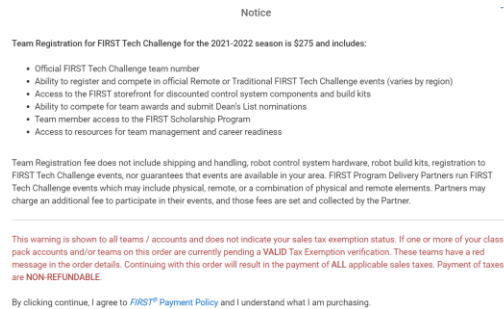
Notice

Team Registration for FIRST Tech Challenge for the 2021-2022 season is $275 and includes:

- Official FIRST Tech Challenge team number
- Ability to register and compete in official Remote or Traditional FIRST Tech Challenge events (varies by region)
- Access to the FIRST storefront for discounted control system components and build kits
- Ability to compete for team awards and submit Dean's List nominations
- Team member access to the FIRST Scholarship Program
- Access to resources for team management and career readiness

Team Registration fee does not include shipping and handling, robot control system hardware, robot build kits, registration to FIRST Tech Challenge events, nor guarantees that events are available in your area. FIRST Program Delivery Partners run FIRST Tech Challenge events which may include physical, remote, or a combination of physical and remote elements. Partners may charge an additional fee to participate in their events, and those fees are set and collected by the Partner.

This warning is shown to all teams / accounts and does not indicate your sales tax exemption status. If one or more of your class pack accounts and/or teams on this order are currently pending a VALID Tax Exemption verification. These teams have a red message in the order details. Continuing with this order will result in the payment of ALL applicable sales taxes. Payment of taxes are NON-REFUNDABLE.

By clicking continue, I agree to FIRST® Payment Policy and I understand what I am purchasing.